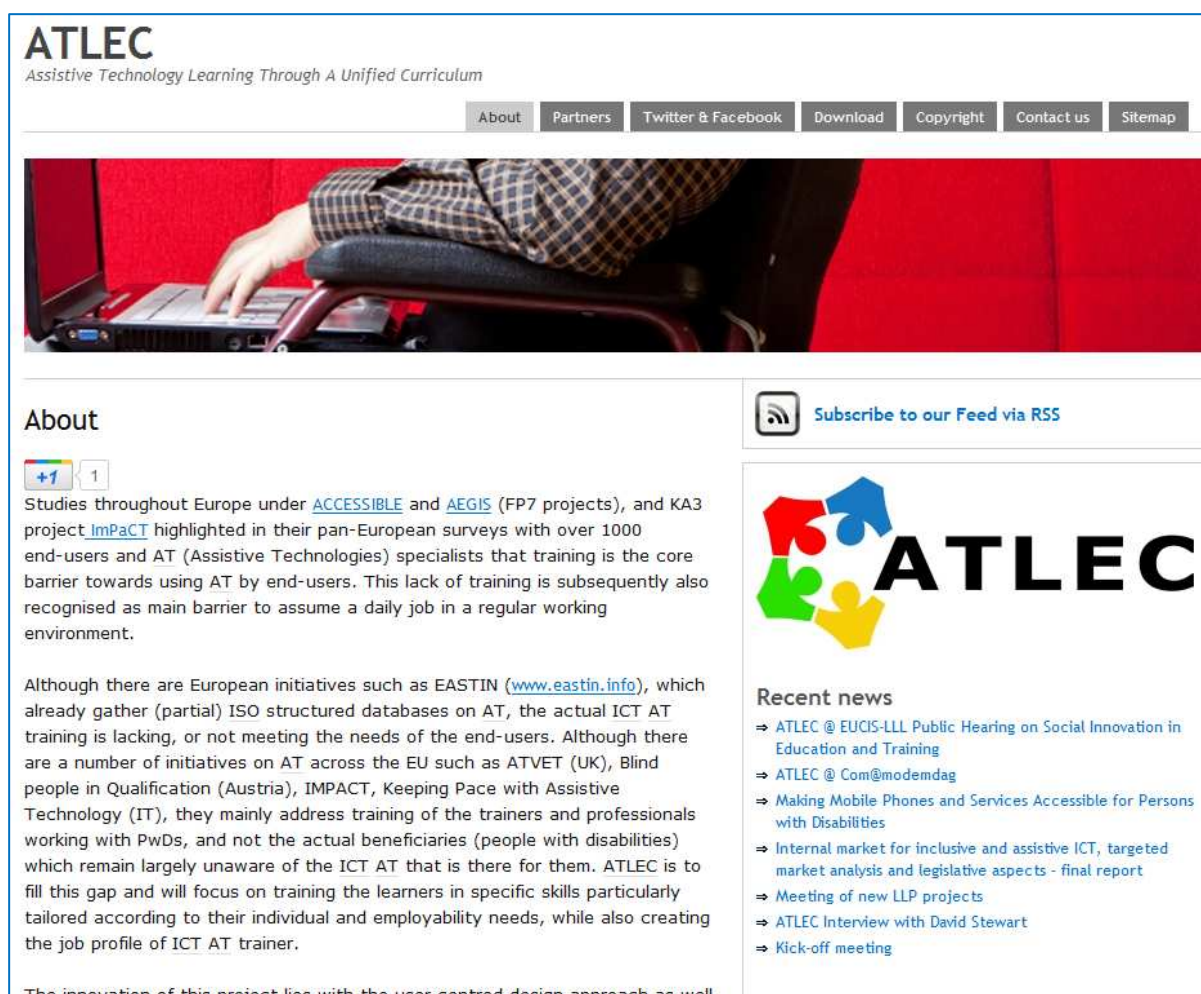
ATLEC
Assistive Technology Learning Through A Unified Curriculum

About | Partners | Twitter & Facebook | Download | Copyright | Contact us | Sitemap

About

+1 1

Studies throughout Europe under ACCESSIBLE and AEGIS (FP7 projects), and KA3 project ImPaCT highlighted in their pan-European surveys with over 1000 end-users and AT (Assistive Technologies) specialists that training is the core barrier towards using AT by end-users. This lack of training is subsequently also recognised as main barrier to assume a daily job in a regular working environment.

Although there are European initiatives such as EASTIN (www.eastin.info), which already gather (partial) ISO structured databases on AT, the actual ICT AT training is lacking, or not meeting the needs of the end-users. Although there are a number of initiatives on AT across the EU such as ATVET (UK), Blind people in Qualification (Austria), IMPACT, Keeping Pace with Assistive Technology (IT), they mainly address training of the trainers and professionals working with PwDs, and not the actual beneficiaries (people with disabilities) which remain largely unaware of the ICT AT that is there for them. ATLEC is to fill this gap and will focus on training the learners in specific skills particularly tailored according to their individual and employability needs, while also creating the job profile of ICT AT trainer.

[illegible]

Subscribe to our Feed via RSS

ATLEC

Recent news
⇒ ATLEC @ EUCIS-LLL Public Hearing on Social Innovation in Education and Training
⇒ ATLEC @ Com@modemdag
⇒ Making Mobile Phones and Services Accessible for Persons with Disabilities
⇒ Internal market for inclusive and assistive ICT, targeted market analysis and legislative aspects - final report
⇒ Meeting of new LLP projects
⇒ ATLEC Interview with David Stewart
⇒ Kick-off meeting